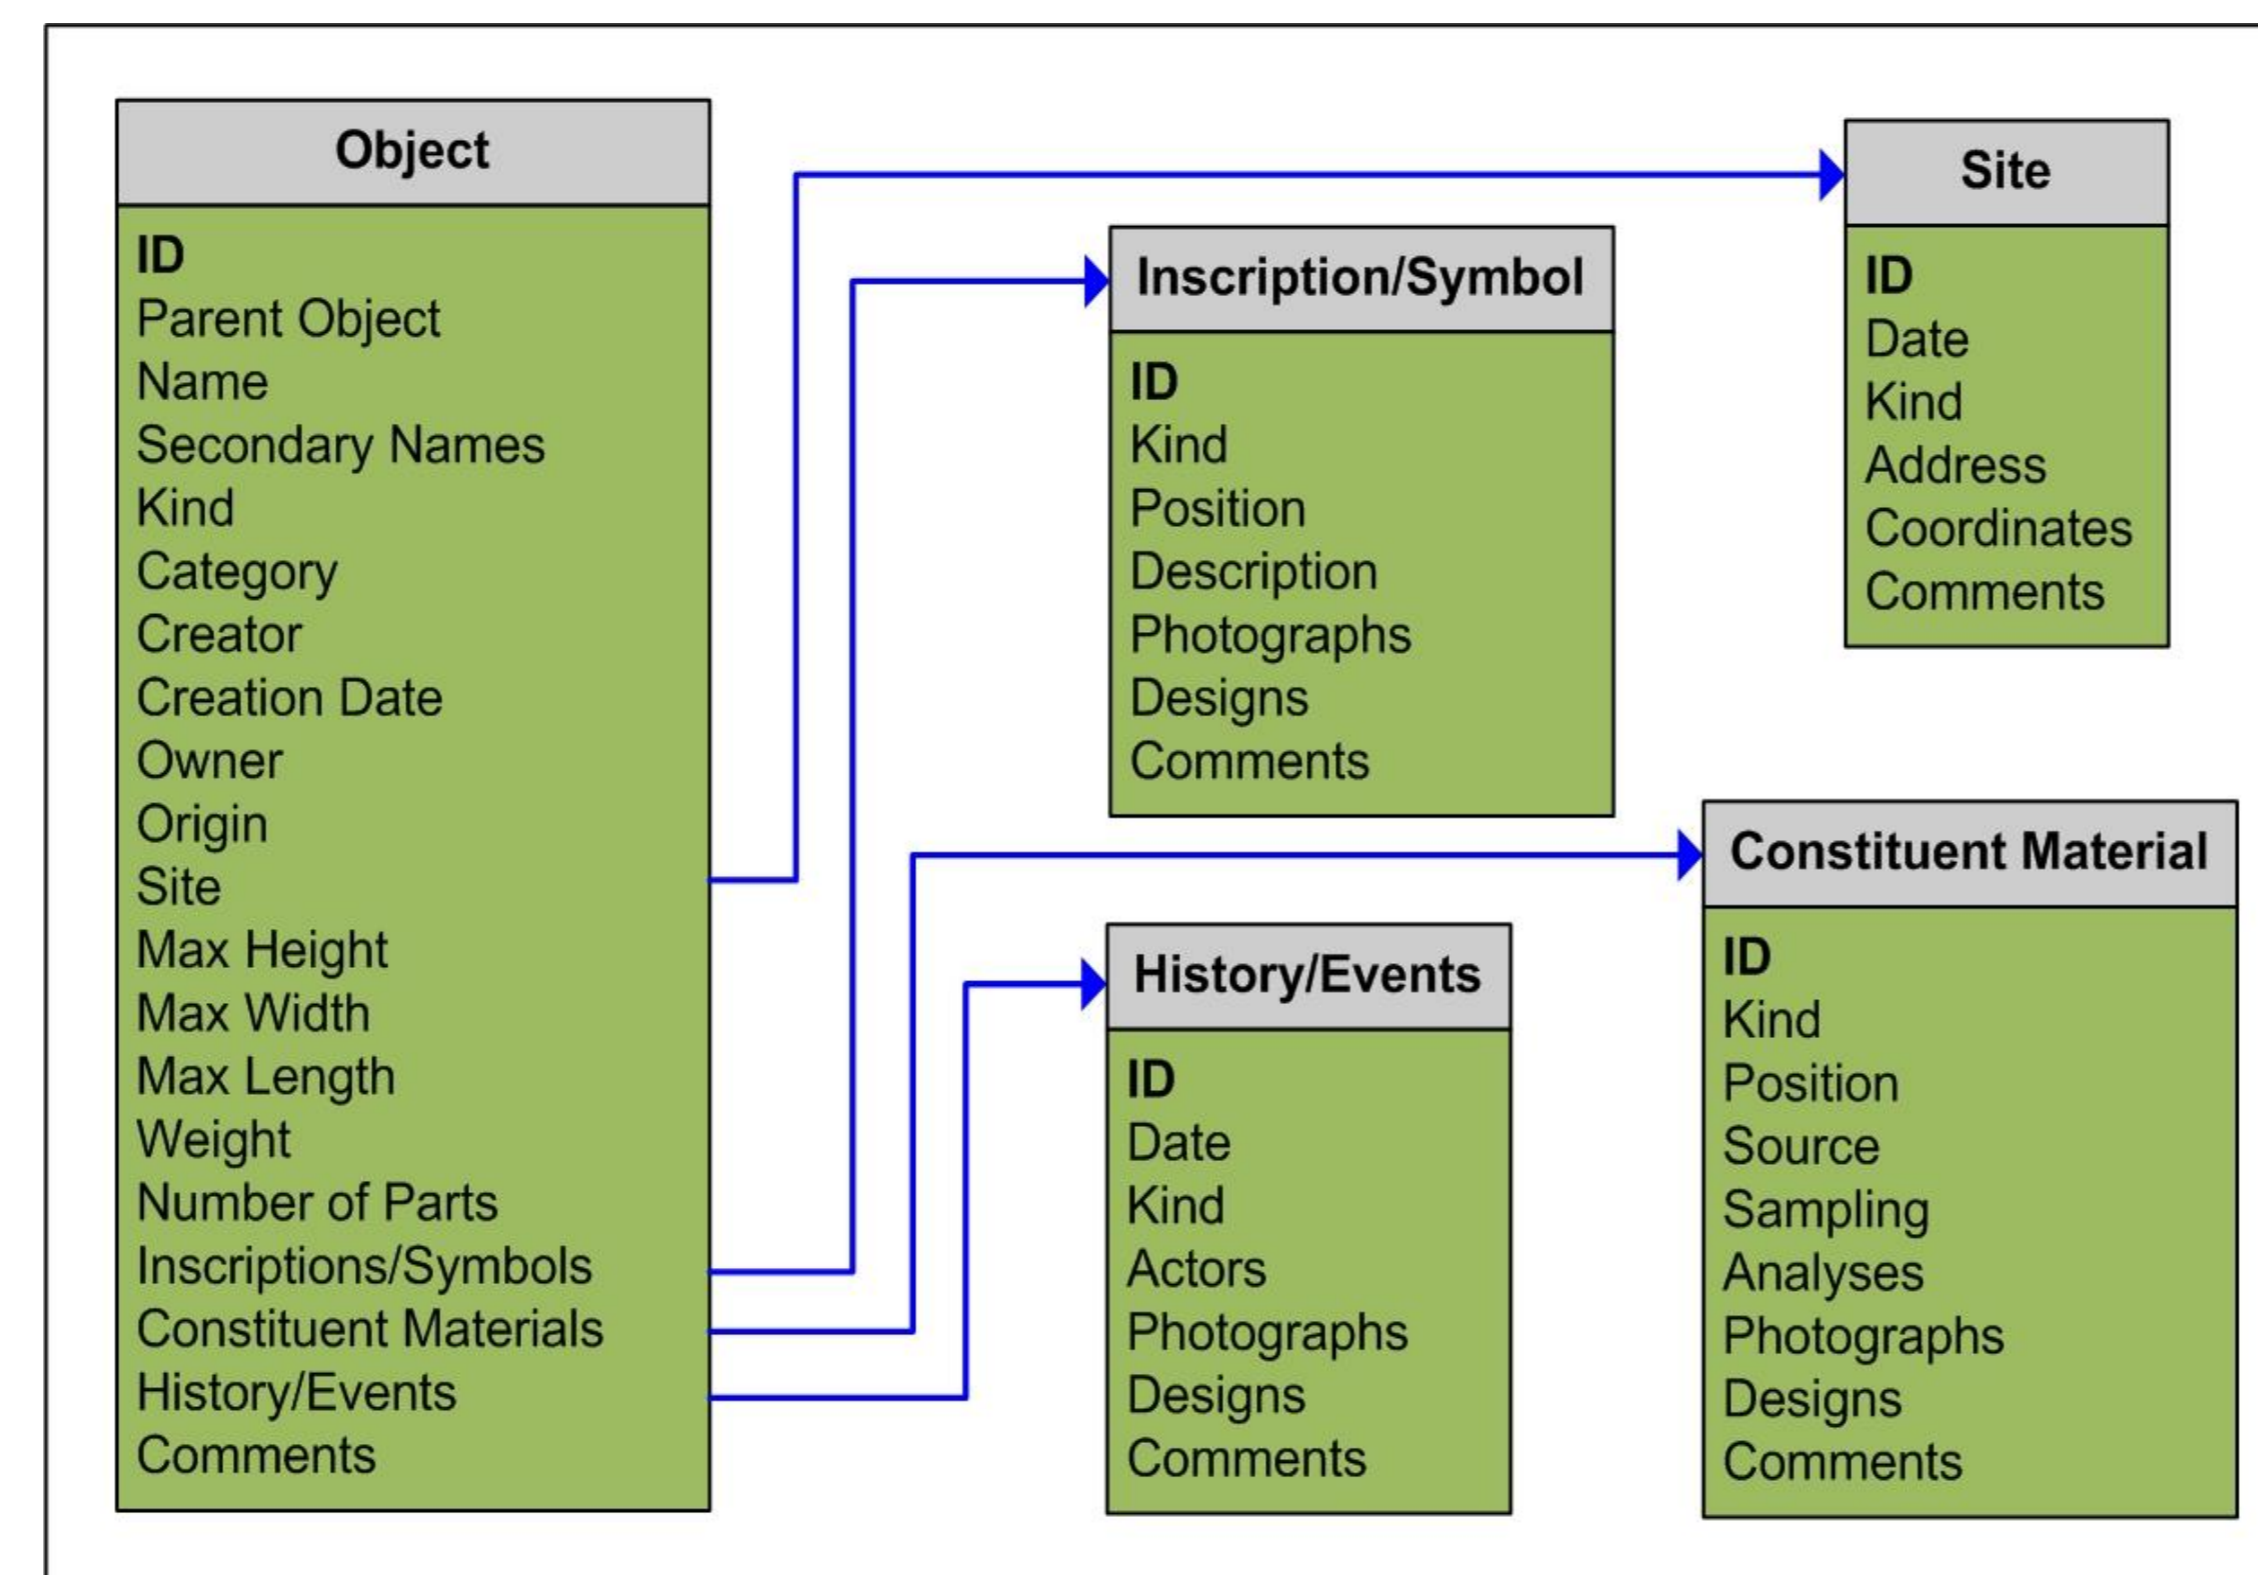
Object
ID
Parent Object
Name
Secondary Names
Kind
Category
Creator
Creation Date
Owner
Origin
Site
Max Height
Max Width
Max Length
Weight
Number of Parts
Inscriptions/Symbols
Constituent Materials
History/Events
Comments

Inscription/Symbol
ID
Kind
Position
Description
Photographs
Designs
Comments

Site
ID
Date
Kind
Address
Coordinates
Comments

History/Events
ID
Date
Kind
Actors
Photographs
Designs
Comments

Constituent Material
ID
Kind
Position
Source
Sampling
Analyses
Photographs
Designs
Comments